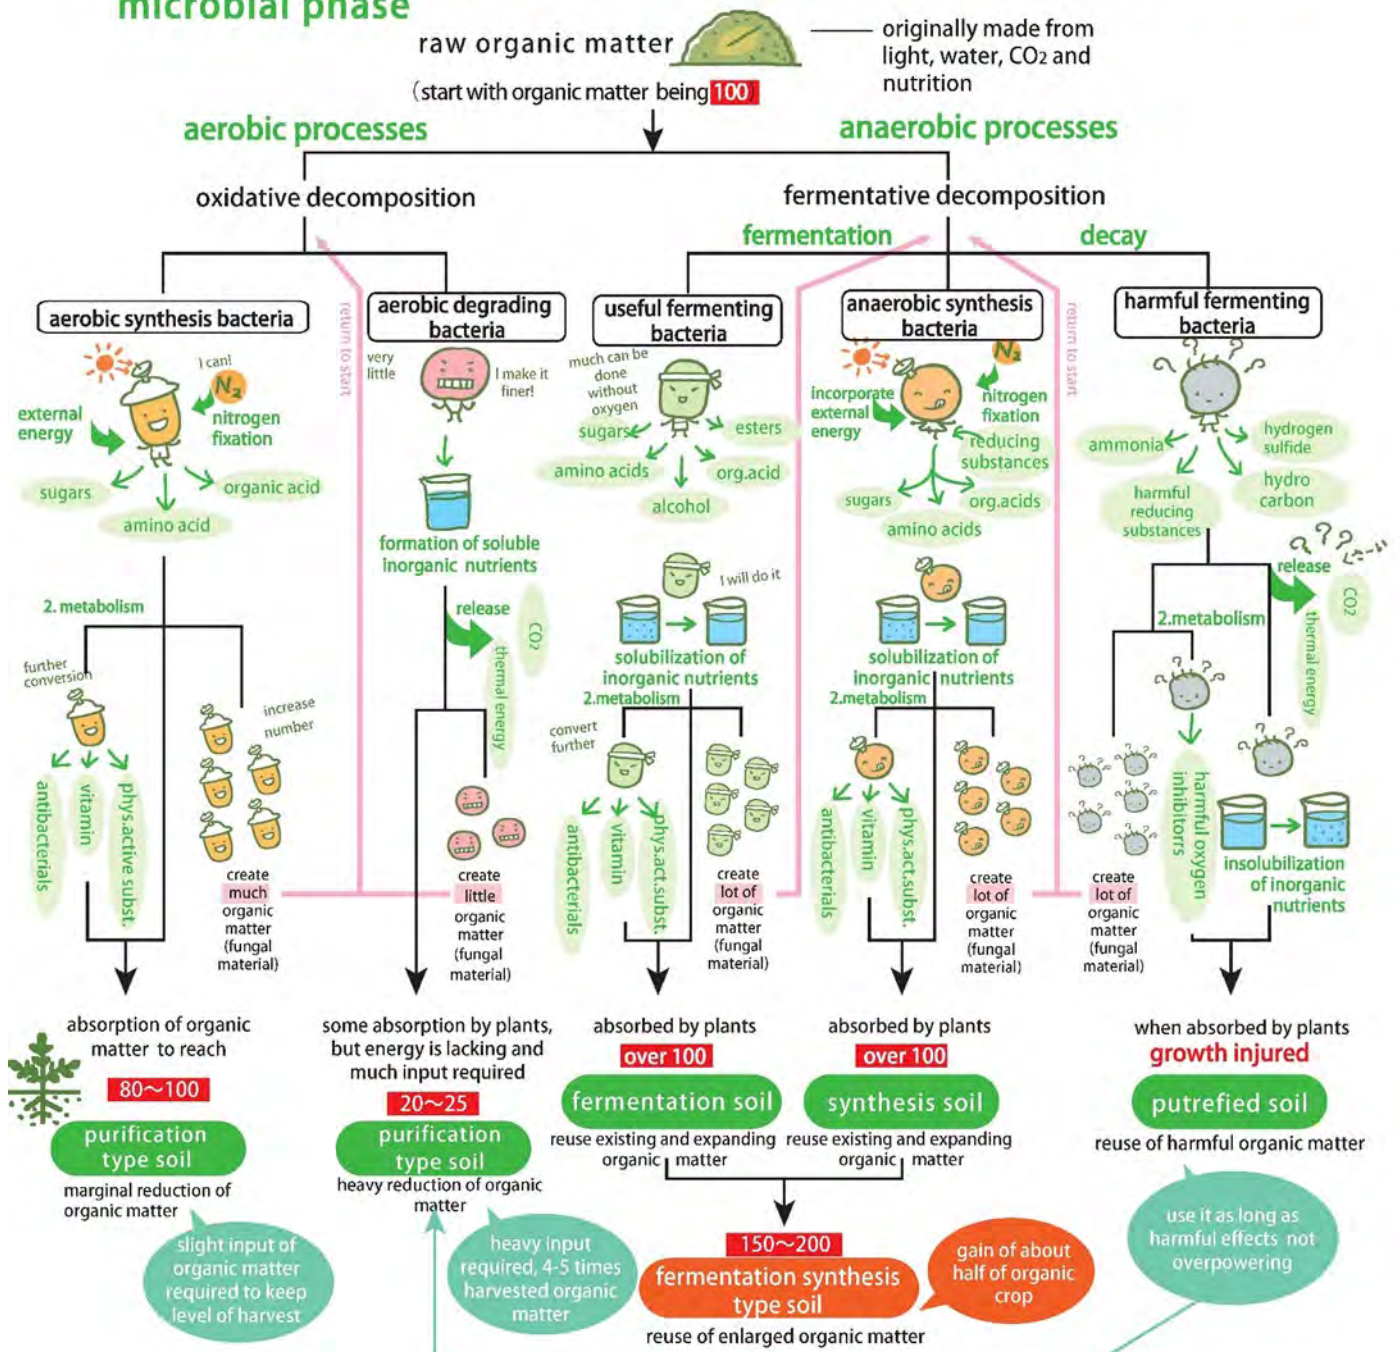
microbial phase

raw organic matter — originally made from light, water, $CO_2$ and nutrition

(start with organic matter being 100)

aerobic processes

anaerobic processes

oxidative decomposition

fermentative decomposition

fermentation

decay

aerobic synthesis bacteria

aerobic degrading bacteria

useful fermenting bacteria

anaerobic synthesis bacteria

harmful fermenting bacteria

return to start

return to start

I can!

$N_2$

external energy

nitrogen fixation

sugars

organic acid

amino acid

very little

I make it finer!

formation of soluble inorganic nutrients

release

$CO_2$

thermal energy

much can be done without oxygen

sugars

esters

amino acids

org.acid

alcohol

incorporate external energy

$N_2$

nitrogen fixation

reducing substances

sugars

org.acids

amino acids

ammonia

hydrogen sulfide

harmful reducing substances

hydro carbon

2. metabolism

further conversion

increase number

antibacterials

vitamin

phys.active subst.

create much organic matter (fungal material)

create little organic matter (fungal material)

I will do it

solubilization of inorganic nutrients

2.metabolism

convert further

antibacterials

vitamin

phys.act.subst.

create lot of organic matter (fungal material)

solubilization of inorganic nutrients

2.metabolism

antibacterials

vitamin

phys.act.subst.

create lot of organic matter (fungal material)

release

$CO_2$

thermal energy

2.metabolism

harmful oxygen inhibitors

insolubilization of inorganic nutrients

create lot of organic matter (fungal material)

absorption of organic matter to reach

80~100

purification type soil

marginal reduction of organic matter

slight input of organic matter required to keep level of harvest

some absorption by plants, but energy is lacking and much input required

20~25

purification type soil

heavy reduction of organic matter

heavy input required, 4-5 times harvested organic matter

absorbed by plants

over 100

fermentation soil

reuse existing and expanding organic matter

absorbed by plants

over 100

synthesis soil

reuse existing and expanding organic matter

150~200

fermentation synthesis type soil

reuse of enlarged organic matter

gain of about half of organic crop

when absorbed by plants

growth injured

putrefied soil

reuse of harmful organic matter

use it as long as harmful effects not overpowering